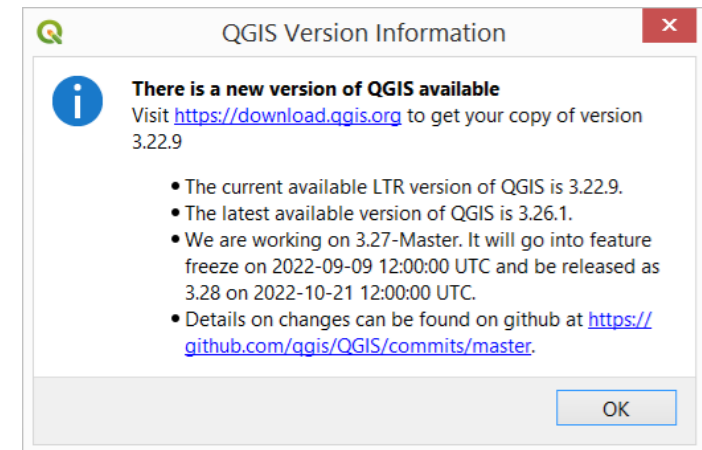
QGIS Version Information

There is a new version of QGIS available
Visit https://download.qgis.org to get your copy of version 3.22.9

- The current available LTR version of QGIS is 3.22.9.
- The latest available version of QGIS is 3.26.1.
- We are working on 3.27-Master. It will go into feature freeze on 2022-09-09 12:00:00 UTC and be released as 3.28 on 2022-10-21 12:00:00 UTC.
- Details on changes can be found on github at https://github.com/qgis/QGIS/commits/master.

OK